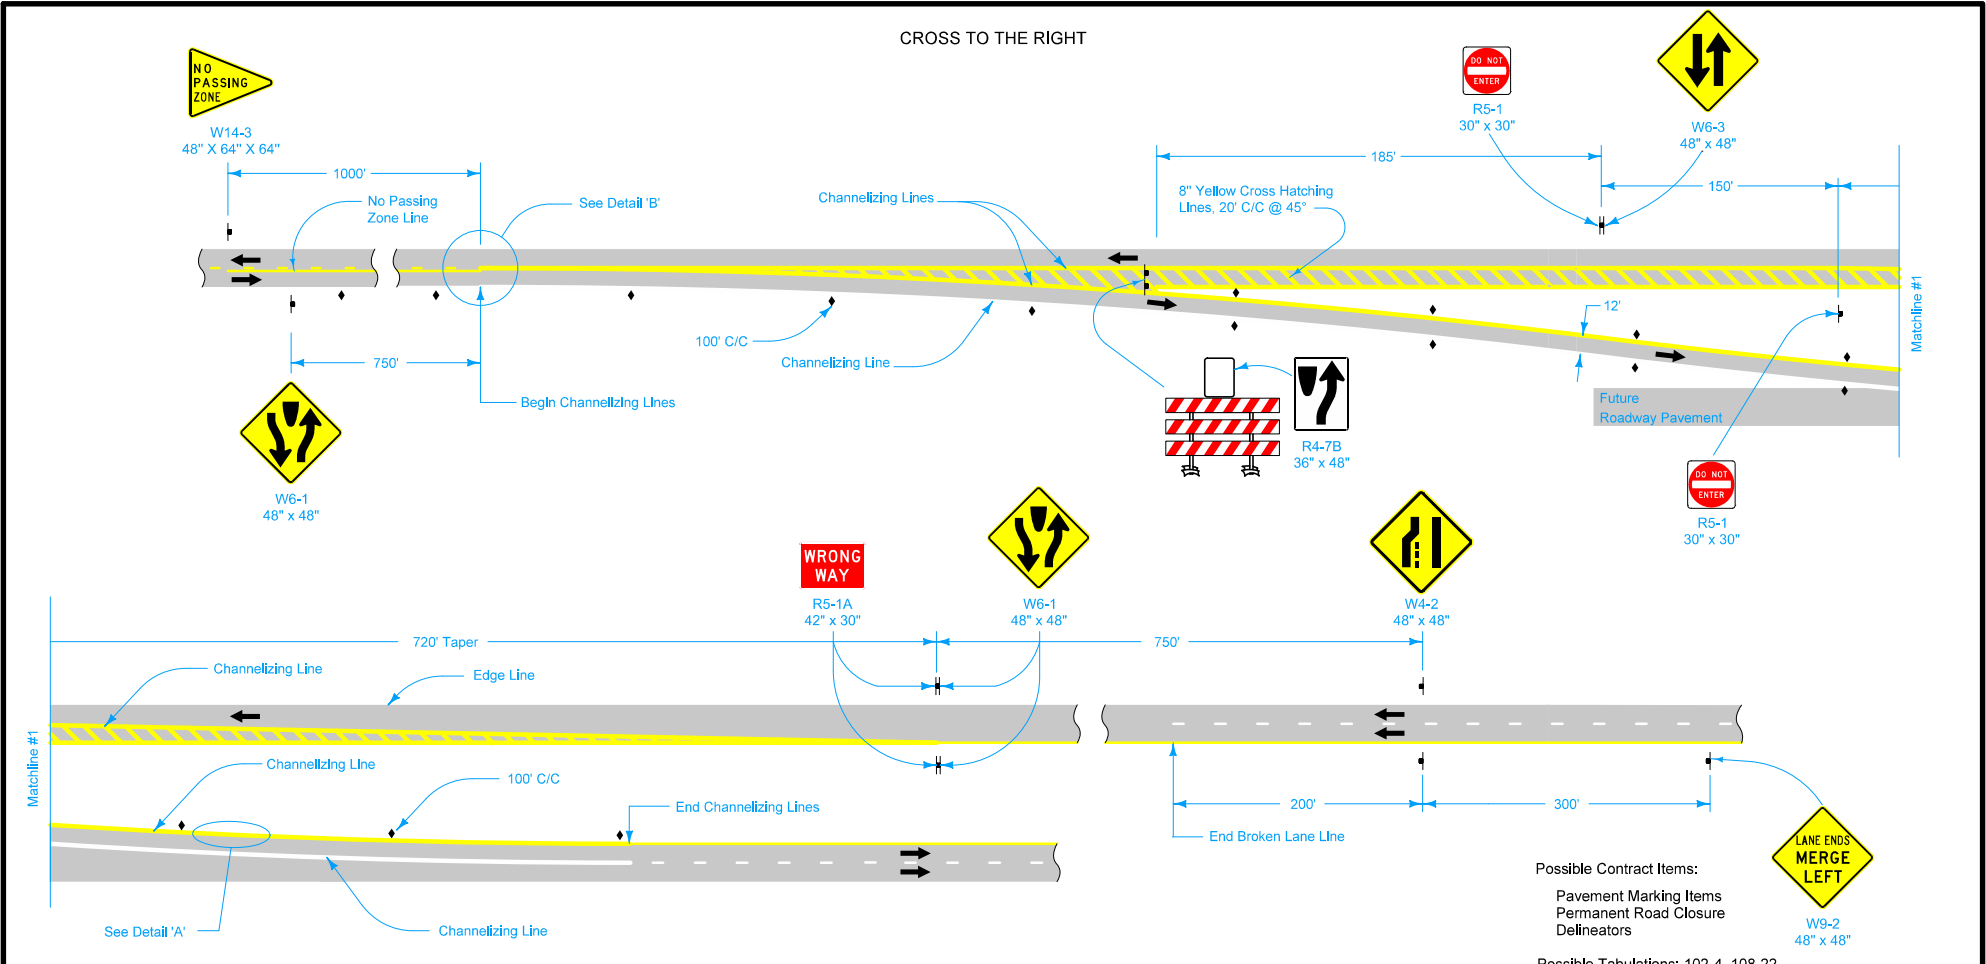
CROSS TO THE RIGHT

NO PASSING ZONE
W14-3
48" X 64" X 64"

1000'
No Passing Zone Line
See Detail 'B'
Channelizing Lines
185'
8" Yellow Cross Hatching Lines, 20' C/C @ 45°
150'

DO NOT ENTER
R5-1
30" x 30"

W6-3
48" x 48"

12'
Matchline #1

750'
100' C/C
Channelizing Line
Begin Channelizing Lines

W6-1
48" x 48"

R4-7B
36" x 48"

Future Roadway Pavement

DO NOT ENTER
R5-1
30" x 30"

WRONG WAY
R5-1A
42" x 30"

W6-1
48" x 48"

W4-2
48" x 48"

720' Taper
750'
Channelizing Line
Edge Line
Matchline #1
Channelizing Line
100' C/C
End Channelizing Lines
200'
300'
End Broken Lane Line
See Detail 'A'
Channelizing Line

LANE ENDS MERGE LEFT
W9-2
48" x 48"

Possible Contract Items:
Pavement Marking Items
Permanent Road Closure
Delineators

Possible Tabulations: 102-4, 108-22